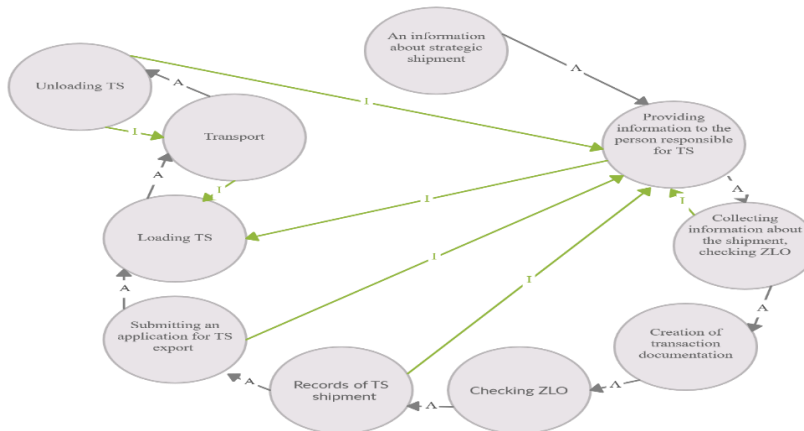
An information about strategic shipment

A

Providing information to the person responsible for TS

A

Collecting information about the shipment, checking ZLO

I

A

Creation of transaction documentation

A

Checking ZLO

A

Records of TS shipment

A

Submitting an application for TS export

A

Loading TS

A

Transport

A

Unloading TS

I

I

I

I

I

I